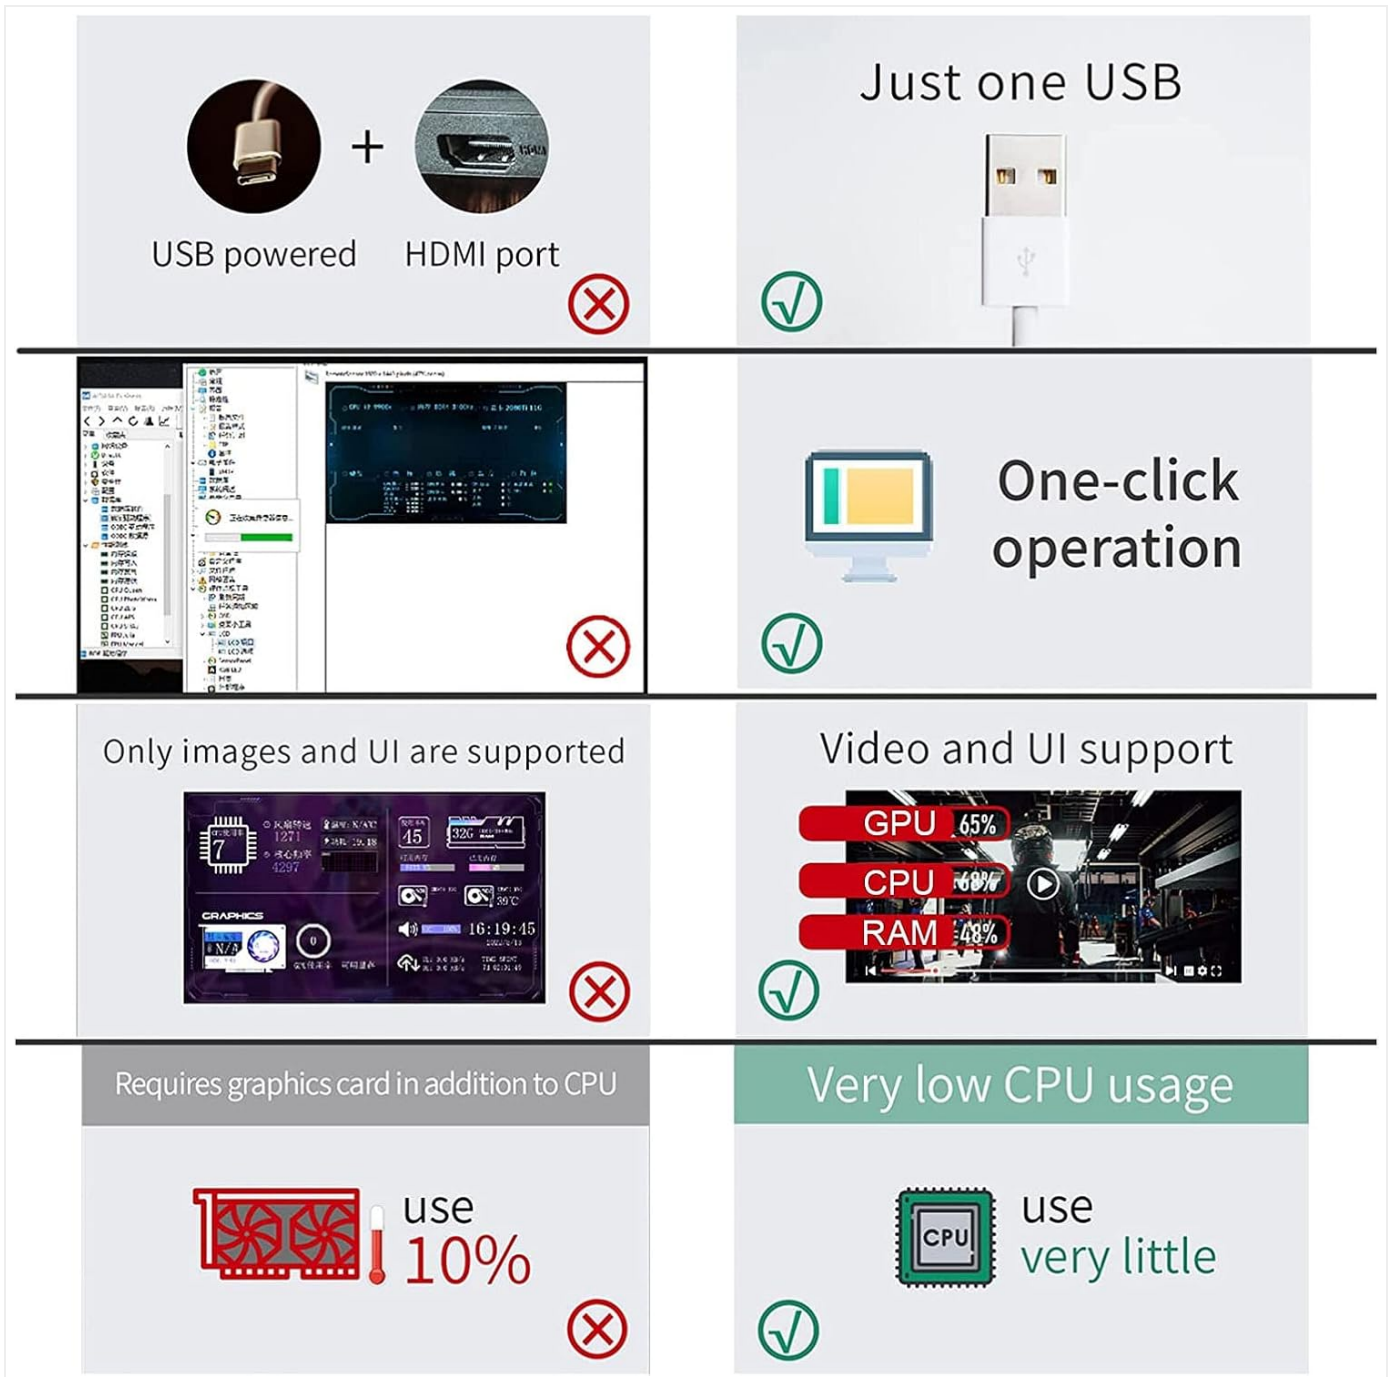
+

USB powered HDMI port

Just one USB

One-click operation

Only images and UI are supported

7

45

32G

GRAPHICS

16:19:45

Video and UI support

GPU 65%

CPU 68%

RAM 48%

Requires graphics card in addition to CPU

use 10%

Very low CPU usage

CPU

use very little